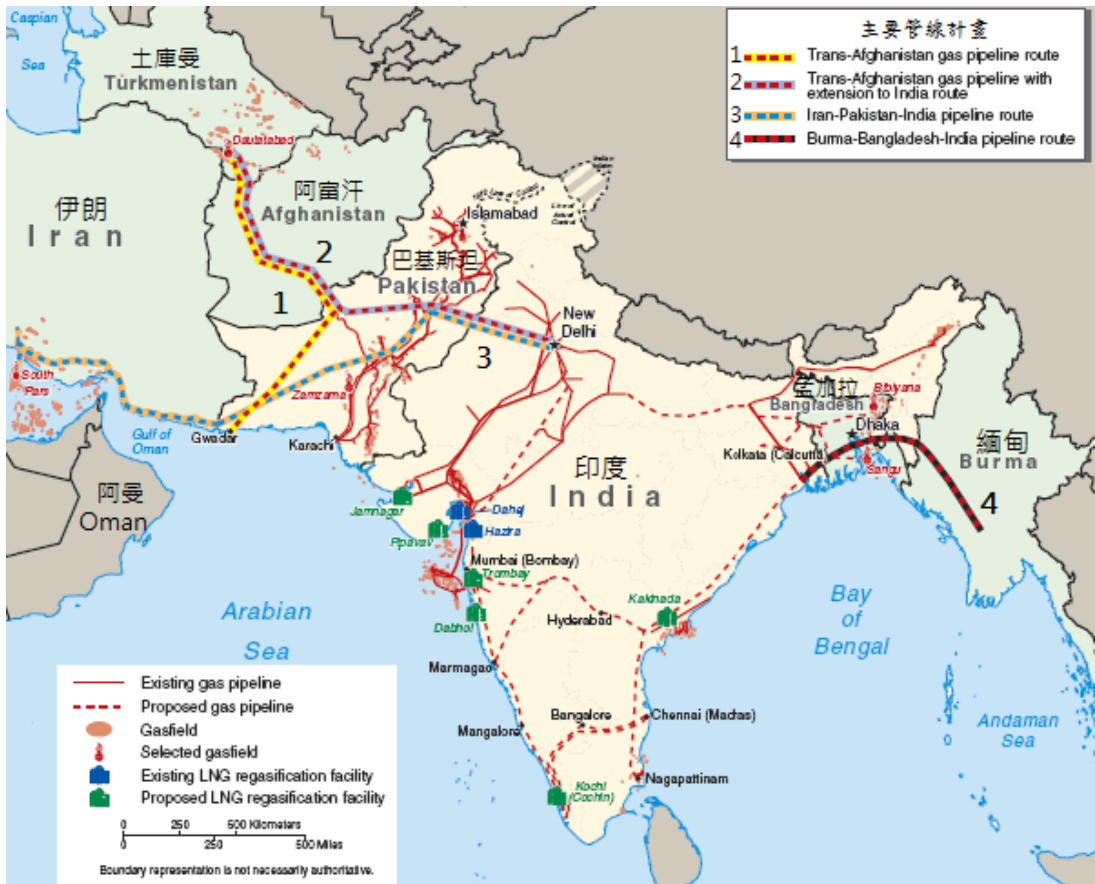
主要管線計畫
1 Trans-Afghanistan gas pipeline route
2 Trans-Afghanistan gas pipeline with extension to India route
3 Iran-Pakistan-India pipeline route
4 Burma-Bangladesh-India pipeline route

Caspian Sea
土庫曼
Turkmenistan
Dauletabad
阿富汗
Afghanistan
伊朗
Iran
Islamabad
2
巴基斯坦
Pakistan
1
New Delhi
3
South Pars
Zamzama
Gulf of Oman
Gwadar
Karachi
孟加拉
Bangladesh
Bibiyana
Dhaka
Sangu
Kolkata (Calcutta)
緬甸
Burma
4
印度
India
阿曼
Oman
Jamnagar
Dahej
Hazira
Pipavav
Mumbai (Bombay)
Trombay
Dabhol
Kakinada
Hyderabad
Arabian Sea
Bay of Bengal
Marmagao
Mangalore
Bangalore
Chennai (Madras)
Nagapattinam
Kochi (Cochin)
Andaman Sea

Existing gas pipeline
Proposed gas pipeline
Gasfield
Selected gasfield
Existing LNG regasification facility
Proposed LNG regasification facility
0 250 500 Kilometers
0 250 500 Miles
Boundary representation is not necessarily authoritative.